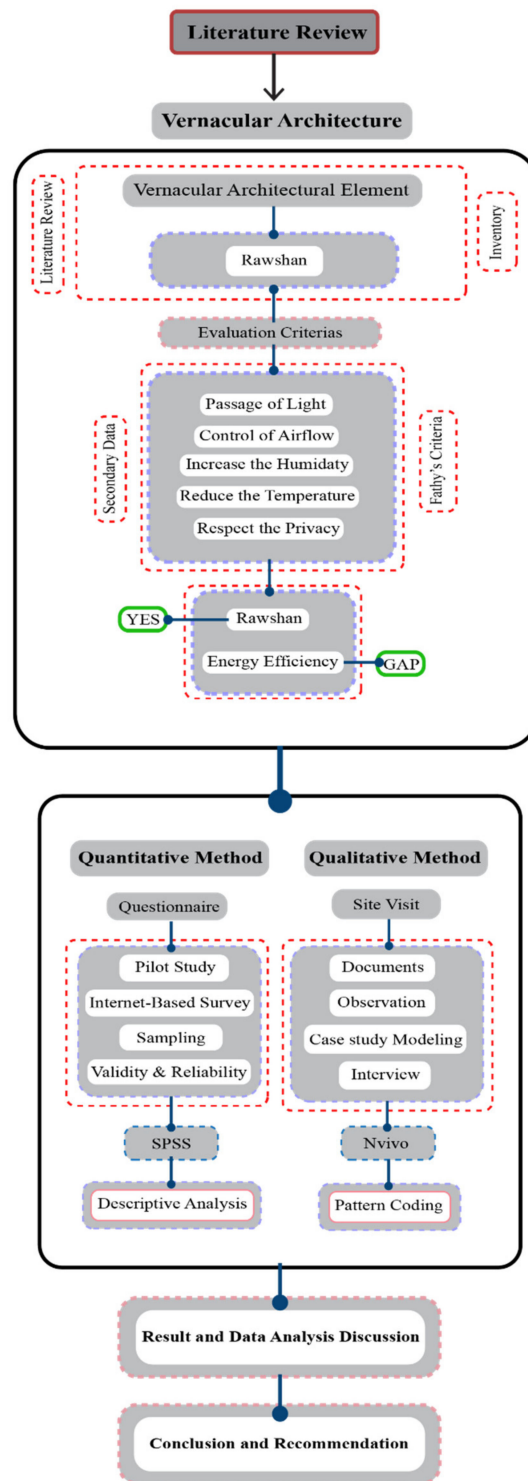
Literature Review

Vernacular Architecture

Literature Review

Vernacular Architectural Element

Inventory

Rawshan

Evaluation Criterias

Secondary Data

Passage of Light

Control of Airflow

Increase the Humidaty

Reduce the Temperature

Respect the Privacy

Fathy's Criteria

YES

Rawshan

Energy Efficiency

GAP

Quantitative Method

Questionnaire

Pilot Study

Internet-Based Survey

Sampling

Validity & Reliability

SPSS

Descriptive Analysis

Qualitative Method

Site Visit

Documents

Observation

Case study Modeling

Interview

Nvivo

Pattern Coding

Result and Data Analysis Discussion

Conclusion and Recommendation